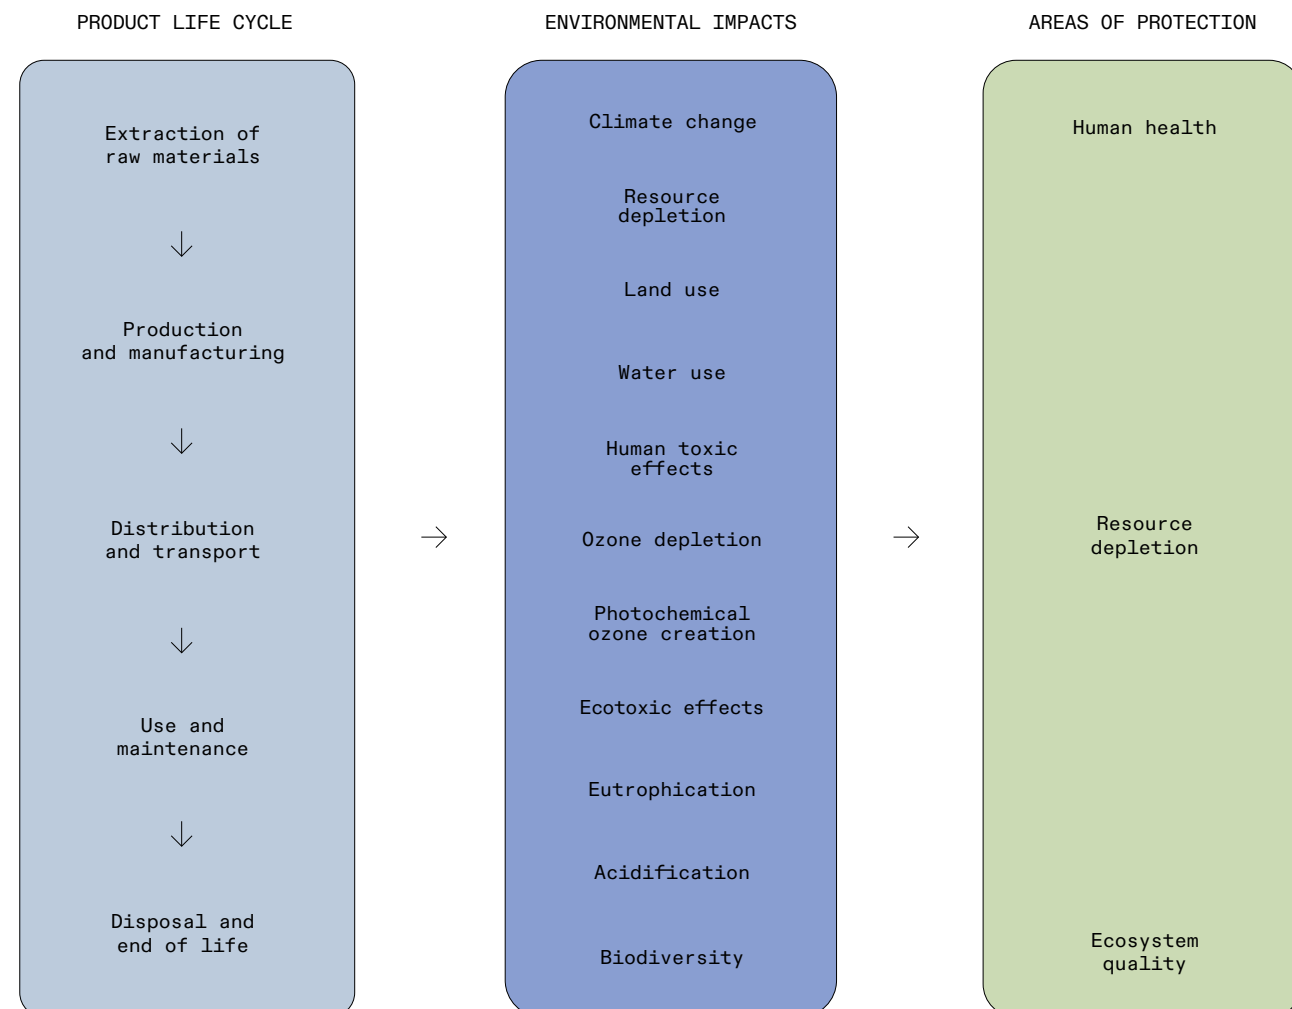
PRODUCT LIFE CYCLE

Extraction of raw materials

↓

Production and manufacturing

↓

Distribution and transport

↓

Use and maintenance

↓

Disposal and end of life

→

ENVIRONMENTAL IMPACTS

Climate change

Resource depletion

Land use

Water use

Human toxic effects

Ozone depletion

Photochemical ozone creation

Ecotoxic effects

Eutrophication

Acidification

Biodiversity

→

AREAS OF PROTECTION

Human health

Resource depletion

Ecosystem quality